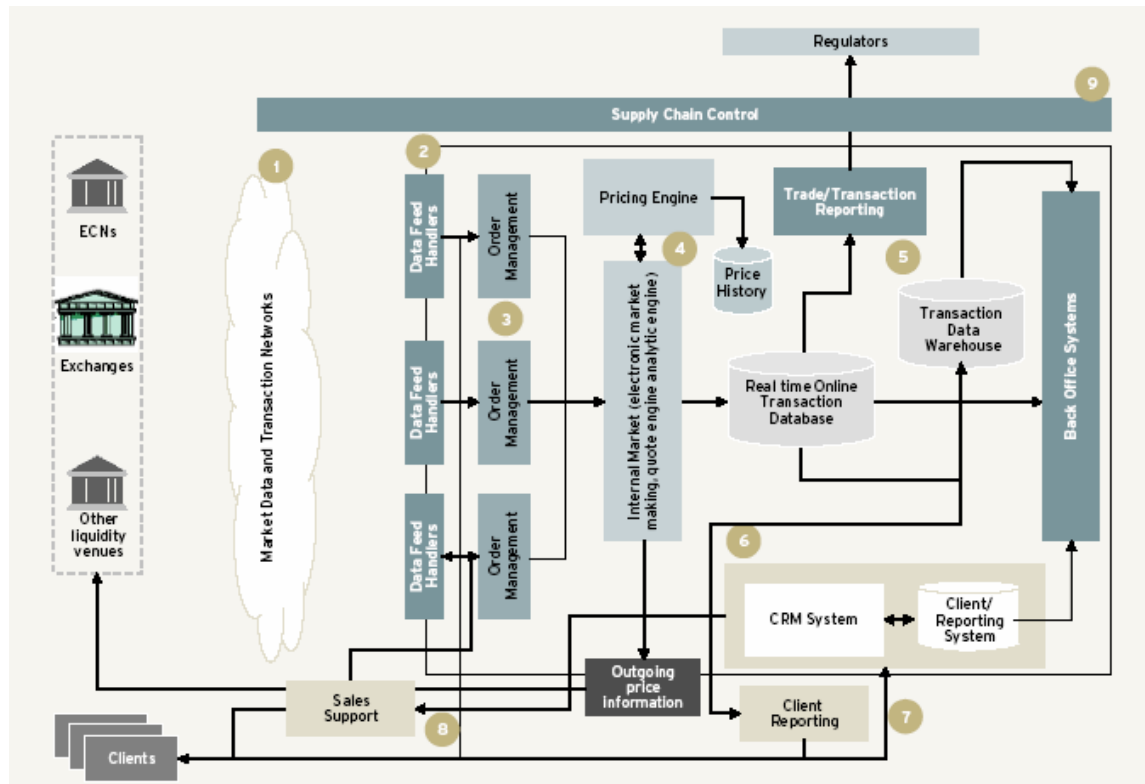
Regulators

9

Supply Chain Control

ECNs

Exchanges

Other liquidity venues

1

Market Data and Transaction Networks

2

Data Feed Handlers

Order Management

3

Data Feed Handlers

Order Management

Data Feed Handlers

Order Management

Pricing Engine

4

Price History

Internal Market (electronic market making, quote engine analytic engine)

Trade/Transaction Reporting

5

Transaction Data Warehouse

Real time Online Transaction Database

Back Office Systems

6

CRM System

Client/ Reporting System

Outgoing price information

Sales Support

8

Client Reporting

7

Clients